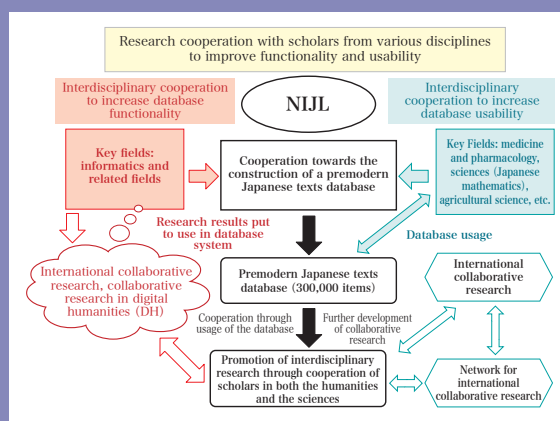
Research cooperation with scholars from various disciplines to improve functionality and usability

Interdisciplinary cooperation to increase database functionality

NIJL

Interdisciplinary cooperation to increase database usability

Key fields: informatics and related fields

Cooperation towards the construction of a premodern Japanese texts database

Key Fields: medicine and pharmacology, sciences (Japanese mathematics), agricultural science, etc.

Research results put to use in database system

Database usage

International collaborative research, collaborative research in digital humanities (DH)

Premodern Japanese texts database (300,000 items)

International collaborative research

Cooperation through usage of the database

Further development of collaborative research

Promotion of interdisciplinary research through cooperation of scholars in both the humanities and the sciences

Network for international collaborative research